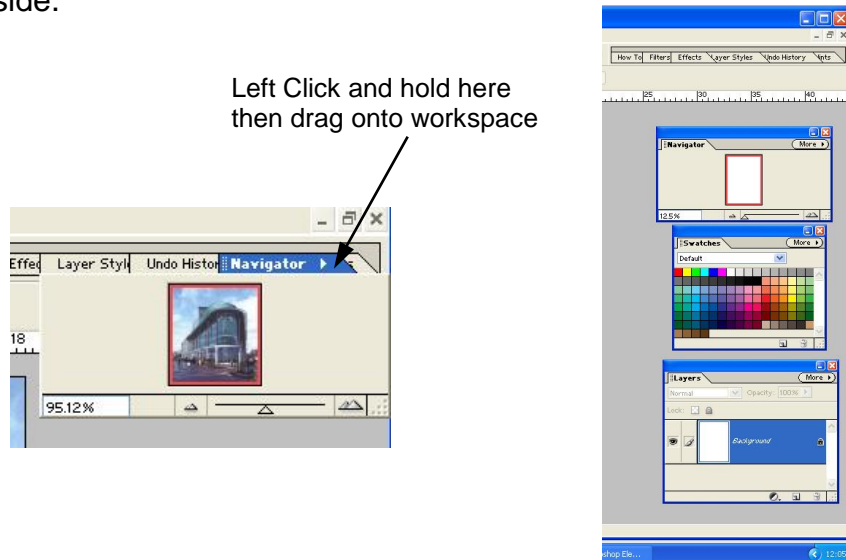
side.

Left Click and hold here then drag onto workspace

Effe Layer Styl Undo Histo Navigator

18

95.12%

How To Filters Effects Layer Styles Undo History nts

25 30 35 40

Navigator More

12.5%

Swatches More

Default

Layers More

Normal Opacity: 100%

Lock:

Background

shop Ele...

12:05